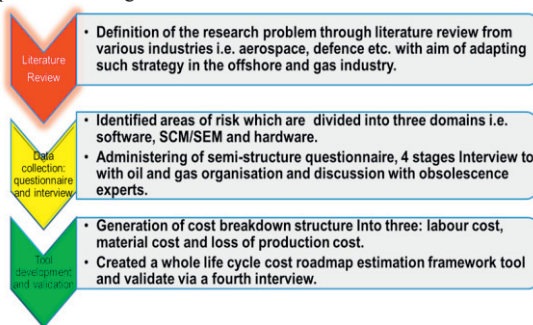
Literature Review

• Definition of the research problem through literature review from various industries i.e. aerospace, defence etc. with aim of adapting such strategy in the offshore and gas industry.

Data collection: questionnaire and interview

• Identified areas of risk which are divided into three domains i.e. software, SCM/SEM and hardware.
• Administering of semi-structure questionnaire, 4 stages Interview to with oil and gas organisation and discussion with obsolescence experts.

Tool development and validation

• Generation of cost breakdown structure Into three: labour cost, material cost and loss of production cost.
• Created a whole life cycle cost roadmap estimation framework tool and validate via a fourth interview.